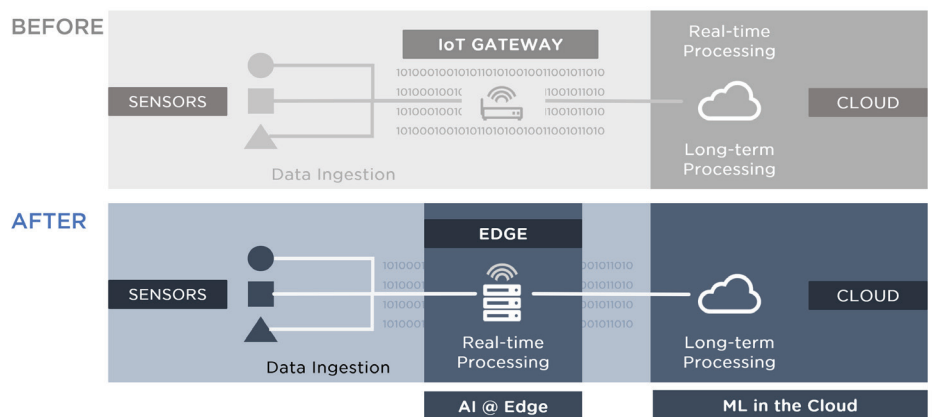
BEFORE

IoT GATEWAY

Real-time Processing

101000100101011010100100110010110101
1010001001
1001011010
1010001001
1001011010
101000100101011010100100110010110101

SENSORS

CLOUD

Long-term Processing

Data Ingestion

AFTER

EDGE

1010001
1010001
1010001
1010001

001011010
001011010
001011010
001011010

SENSORS

CLOUD

Real-time Processing

Long-term Processing

Data Ingestion

AI @ Edge

ML in the Cloud